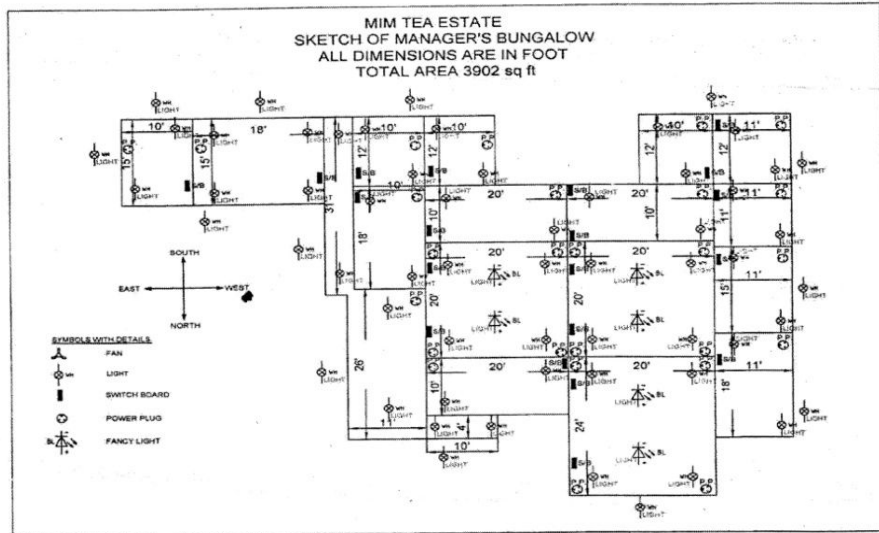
MIM TEA ESTATE
SKETCH OF MANAGER'S BUNGALOW
ALL DIMENSIONS ARE IN FOOT
TOTAL AREA 3902 sq ft

10'
18'
10'
10'
10'
11'
15'
15'
12'
12'
12'
12'
10'
20'
20'
10'
11'
11'
3'
18'
10'
20'
20'
11'
20'
20'
15'
26'
20'
20'
11'
10'
18'
11'
4'
10'
24'

LIGHT
S/B
P.P
BL

SOUTH
EAST
WEST
NORTH

SYMBOLS WITH DETAILS
FAN
LIGHT
SWITCH BOARD
POWER PLUG
FANCY LIGHT